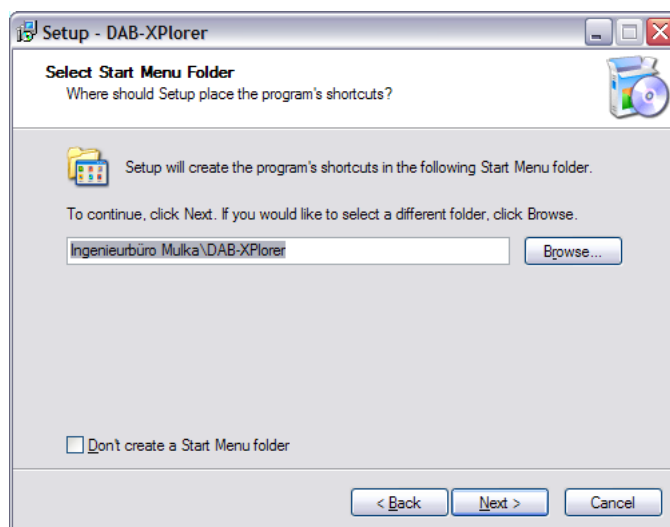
Setup - DAB-XPlorer

Select Start Menu Folder
Where should Setup place the program's shortcuts?

Setup will create the program's shortcuts in the following Start Menu folder.

To continue, click Next. If you would like to select a different folder, click Browse.

Ingenieurbüro Mulka\DAB-XPlorer

Browse...

Don't create a Start Menu folder

< Back

Next >

Cancel